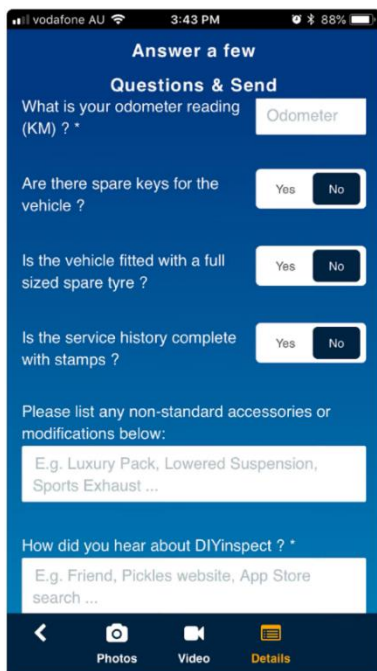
vodafone AU 3:43 PM 88%

Answer a few Questions & Send

What is your odometer reading (KM) ? *

Odometer

Are there spare keys for the vehicle ?

Yes No

Is the vehicle fitted with a full sized spare tyre ?

Yes No

Is the service history complete with stamps ?

Yes No

Please list any non-standard accessories or modifications below:

E.g. Luxury Pack, Lowered Suspension, Sports Exhaust ...

How did you hear about DIYinspect ? *

E.g. Friend, Pickles website, App Store search ...

Photos Video Details